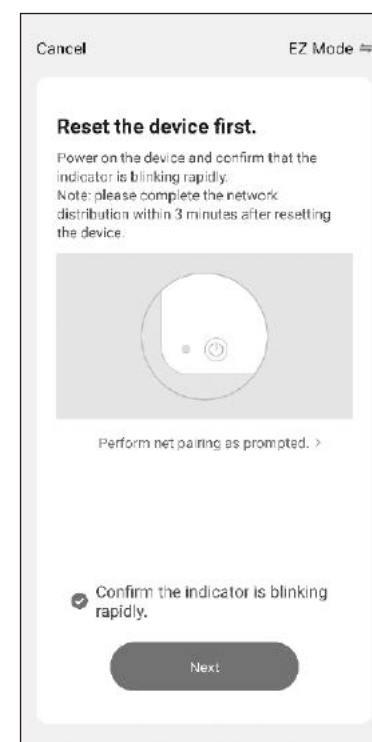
Cancel

EZ Mode ⇌

Reset the device first.

Power on the device and confirm that the indicator is blinking rapidly.
Note: please complete the network distribution within 3 minutes after resetting the device.

Perform net pairing as prompted. >

Confirm the indicator is blinking rapidly.

Next